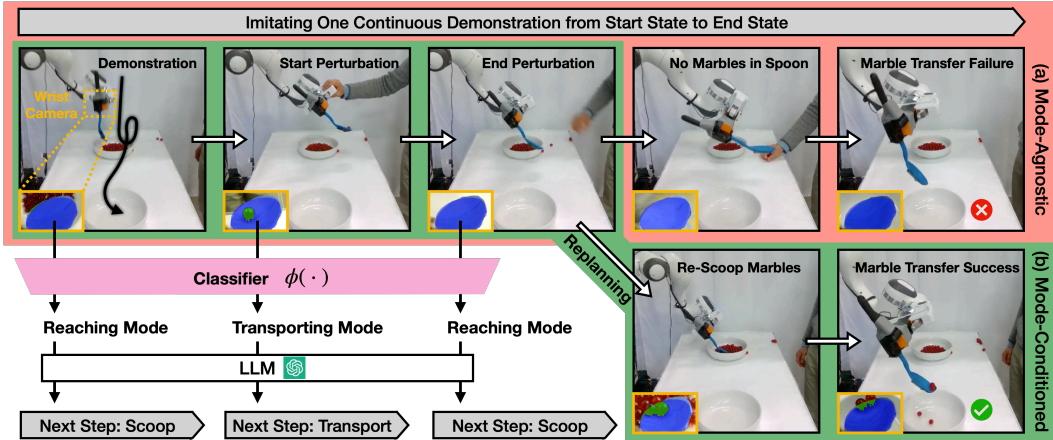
Imitating One Continuous Demonstration from Start State to End State

Demonstration

Wrist Camera

Start Perturbation

End Perturbation

No Marbles in Spoon

Marble Transfer Failure

(a) Mode-Agnostic

Replanning

Classifier $\phi(\cdot)$

Reaching Mode

Transporting Mode

Reaching Mode

LLM

Next Step: Scoop

Next Step: Transport

Next Step: Scoop

Re-Scoop Marbles

Marble Transfer Success

(b) Mode-Conditioned